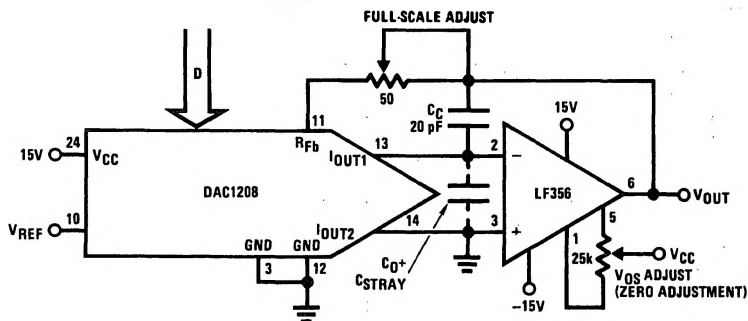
FULL-SCALE ADJUST

D

50

$C_C$
20 pF

15V

15V 24 $V_{CC}$

$V_{REF}$ 10

DAC1208

11 $R_{Fb}$

13 $I_{OUT1}$

14 $I_{OUT2}$

GND 3

GND 12

$C_O$+
$C_{STRAY}$

2 −

3 +

LF356

6

$V_{OUT}$

5

1

25k

$V_{CC}$

$V_{OS}$ ADJUST
(ZERO ADJUSTMENT)

−15V